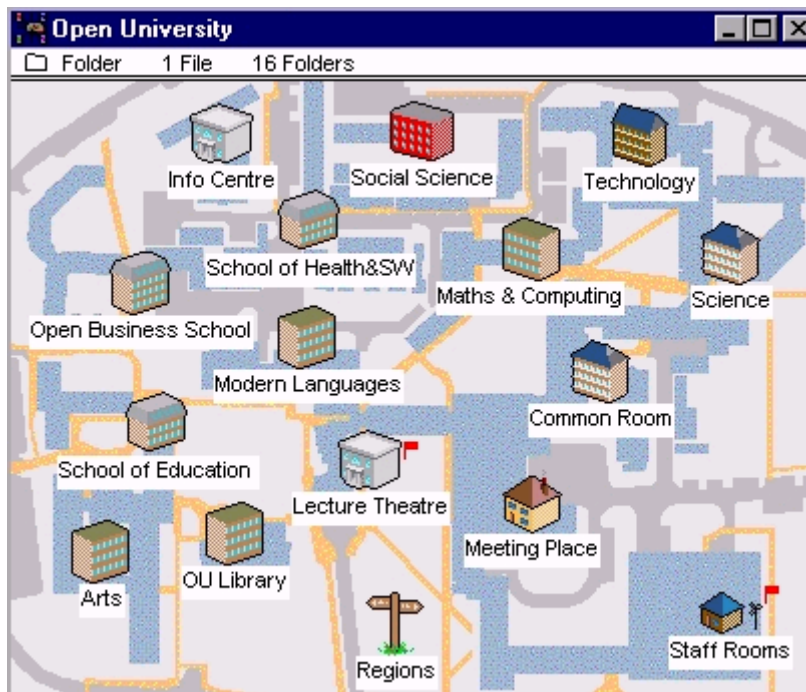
Open University

Folder 1 File 16 Folders

Info Centre
Social Science
Technology
School of Health&SW
Maths & Computing
Science
Open Business School
Modern Languages
Common Room
School of Education
Lecture Theatre
Meeting Place
Arts
OU Library
Regions
Staff Rooms